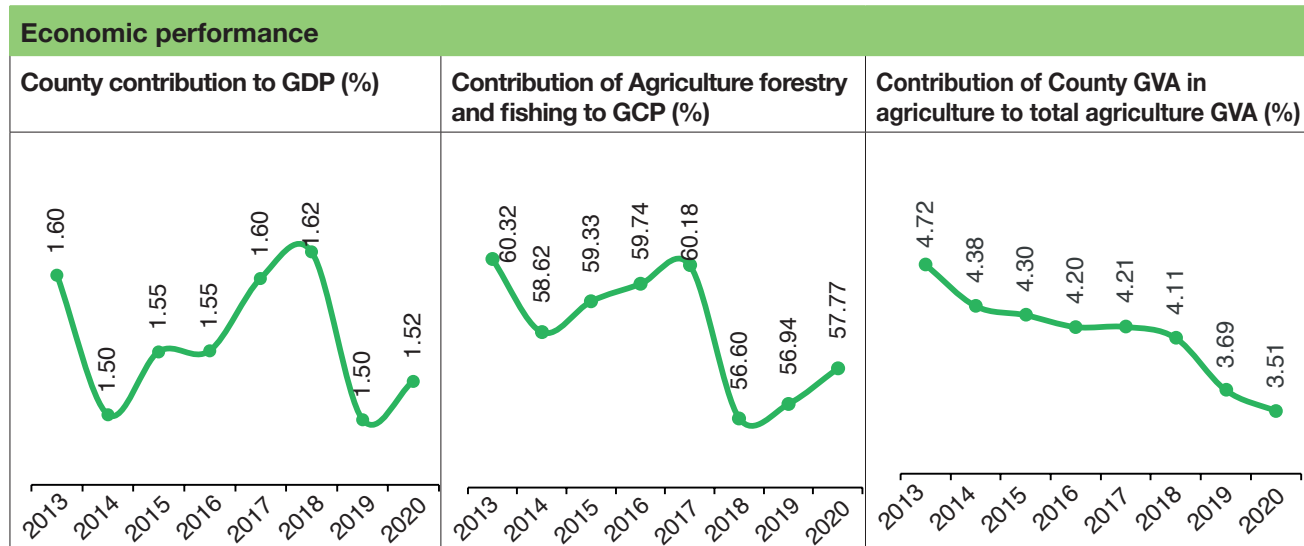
Economic performance

County contribution to GDP (%)

1.60
1.50
1.55
1.55
1.60
1.62
1.50
1.52

2013 2014 2015 2016 2017 2018 2019 2020

Contribution of Agriculture forestry and fishing to GCP (%)

60.32
58.62
59.33
59.74
60.18
56.60
56.94
57.77

2013 2014 2015 2016 2017 2018 2019 2020

Contribution of County GVA in agriculture to total agriculture GVA (%)

4.72
4.38
4.30
4.20
4.21
4.11
3.69
3.51

2013 2014 2015 2016 2017 2018 2019 2020